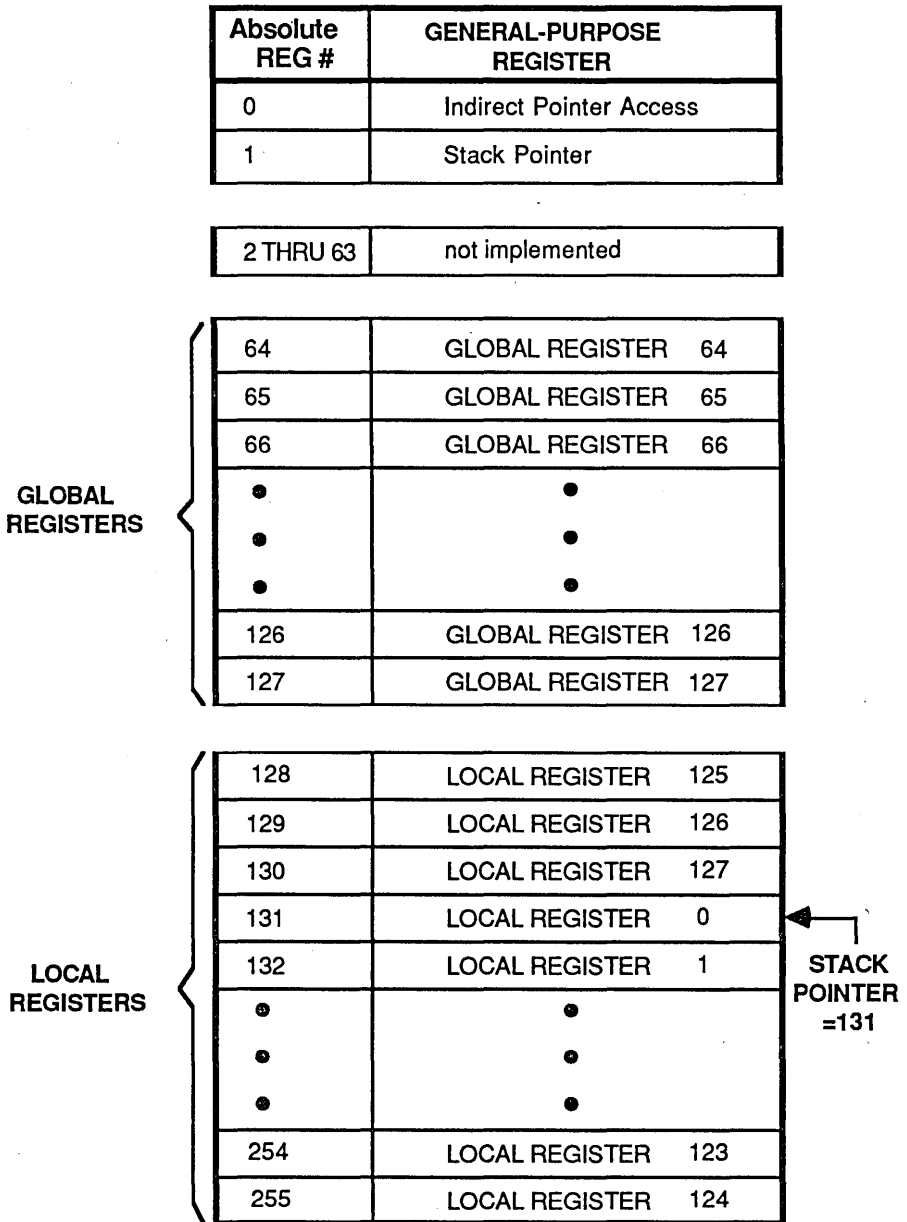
| Absolute REG # | GENERAL-PURPOSE REGISTER |
|---|---|
| 0 | Indirect Pointer Access |
| 1 | Stack Pointer |

| 2 THRU 63 | not implemented |
|---|---|

GLOBAL REGISTERS

| 64 | GLOBAL REGISTER 64 |
|---|---|
| 65 | GLOBAL REGISTER 65 |
| 66 | GLOBAL REGISTER 66 |
| • • • | • • • |
| 126 | GLOBAL REGISTER 126 |
| 127 | GLOBAL REGISTER 127 |

LOCAL REGISTERS

| 128 | LOCAL REGISTER 125 |
|---|---|
| 129 | LOCAL REGISTER 126 |
| 130 | LOCAL REGISTER 127 |
| 131 | LOCAL REGISTER 0 |
| 132 | LOCAL REGISTER 1 |
| • • • | • • • |
| 254 | LOCAL REGISTER 123 |
| 255 | LOCAL REGISTER 124 |

STACK POINTER =131